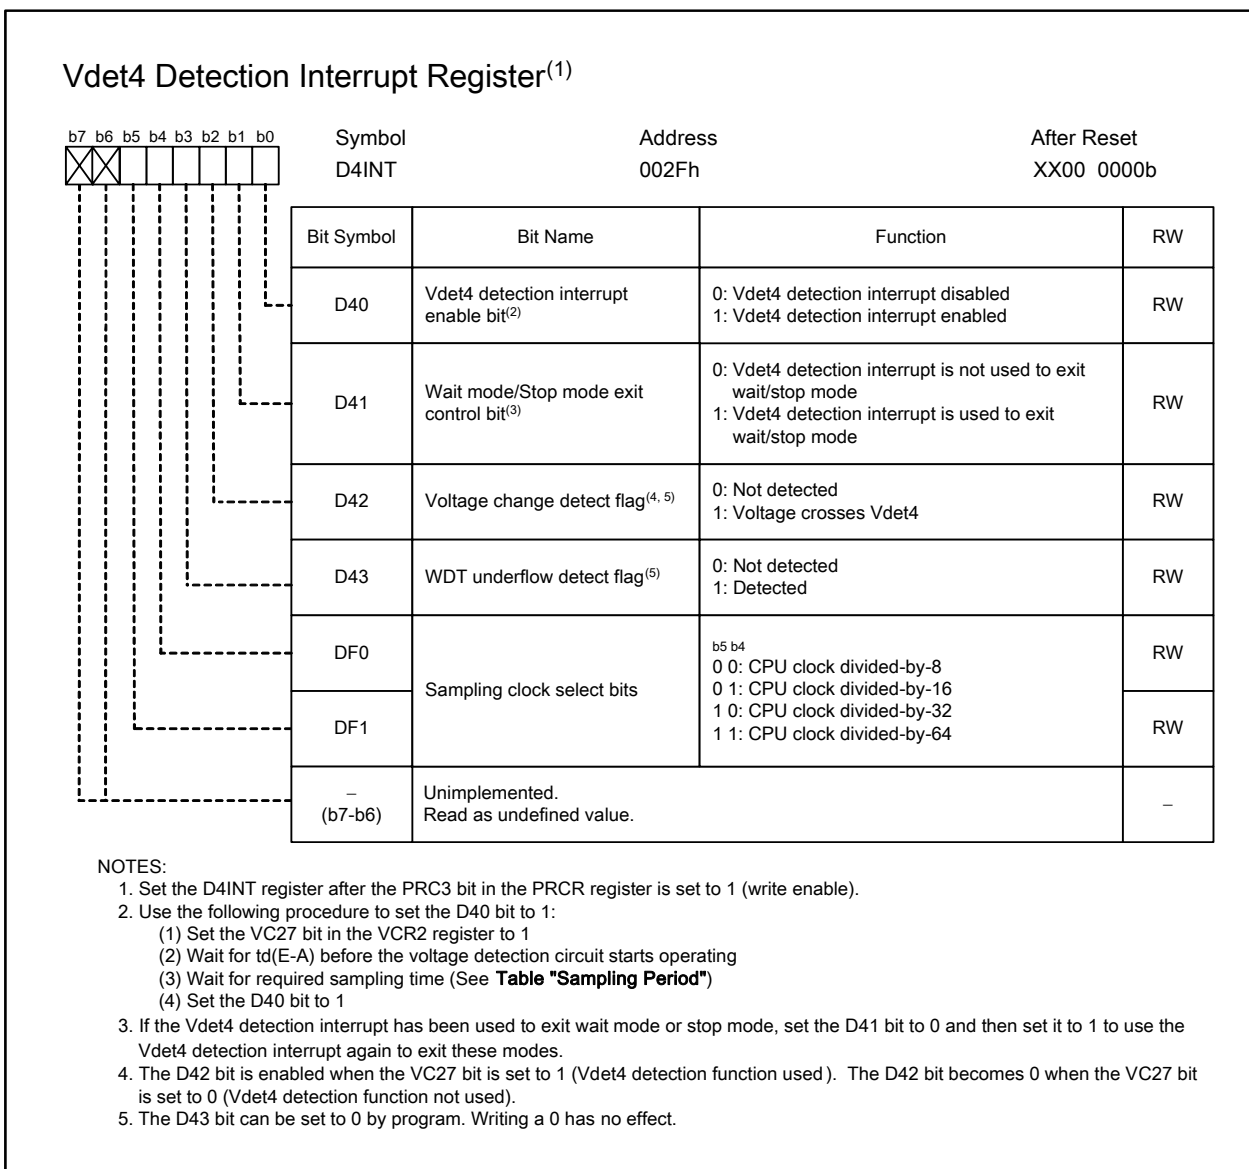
Vdet4 Detection Interrupt Register$^{(1)}$

b7 b6 b5 b4 b3 b2 b1 b0

Symbol D4INT

Address 002Fh

After Reset XX00 0000b

| Bit Symbol | Bit Name | Function | RW |
|---|---|---|---|
| D40 | Vdet4 detection interrupt enable bit$^{(2)}$ | 0: Vdet4 detection interrupt disabled<br>1: Vdet4 detection interrupt enabled | RW |
| D41 | Wait mode/Stop mode exit control bit$^{(3)}$ | 0: Vdet4 detection interrupt is not used to exit wait/stop mode<br>1: Vdet4 detection interrupt is used to exit wait/stop mode | RW |
| D42 | Voltage change detect flag$^{(4, 5)}$ | 0: Not detected<br>1: Voltage crosses Vdet4 | RW |
| D43 | WDT underflow detect flag$^{(5)}$ | 0: Not detected<br>1: Detected | RW |
| DF0 | Sampling clock select bits | b5 b4<br>0 0: CPU clock divided-by-8<br>0 1: CPU clock divided-by-16<br>1 0: CPU clock divided-by-32<br>1 1: CPU clock divided-by-64 | RW |
| DF1 | | | RW |
| – (b7-b6) | Unimplemented. Read as undefined value. | | – |

NOTES:
1. Set the D4INT register after the PRC3 bit in the PRCR register is set to 1 (write enable).
2. Use the following procedure to set the D40 bit to 1:
(1) Set the VC27 bit in the VCR2 register to 1
(2) Wait for td(E-A) before the voltage detection circuit starts operating
(3) Wait for required sampling time (See Table "Sampling Period")
(4) Set the D40 bit to 1
3. If the Vdet4 detection interrupt has been used to exit wait mode or stop mode, set the D41 bit to 0 and then set it to 1 to use the Vdet4 detection interrupt again to exit these modes.
4. The D42 bit is enabled when the VC27 bit is set to 1 (Vdet4 detection function used ). The D42 bit becomes 0 when the VC27 bit is set to 0 (Vdet4 detection function not used).
5. The D43 bit can be set to 0 by program. Writing a 0 has no effect.